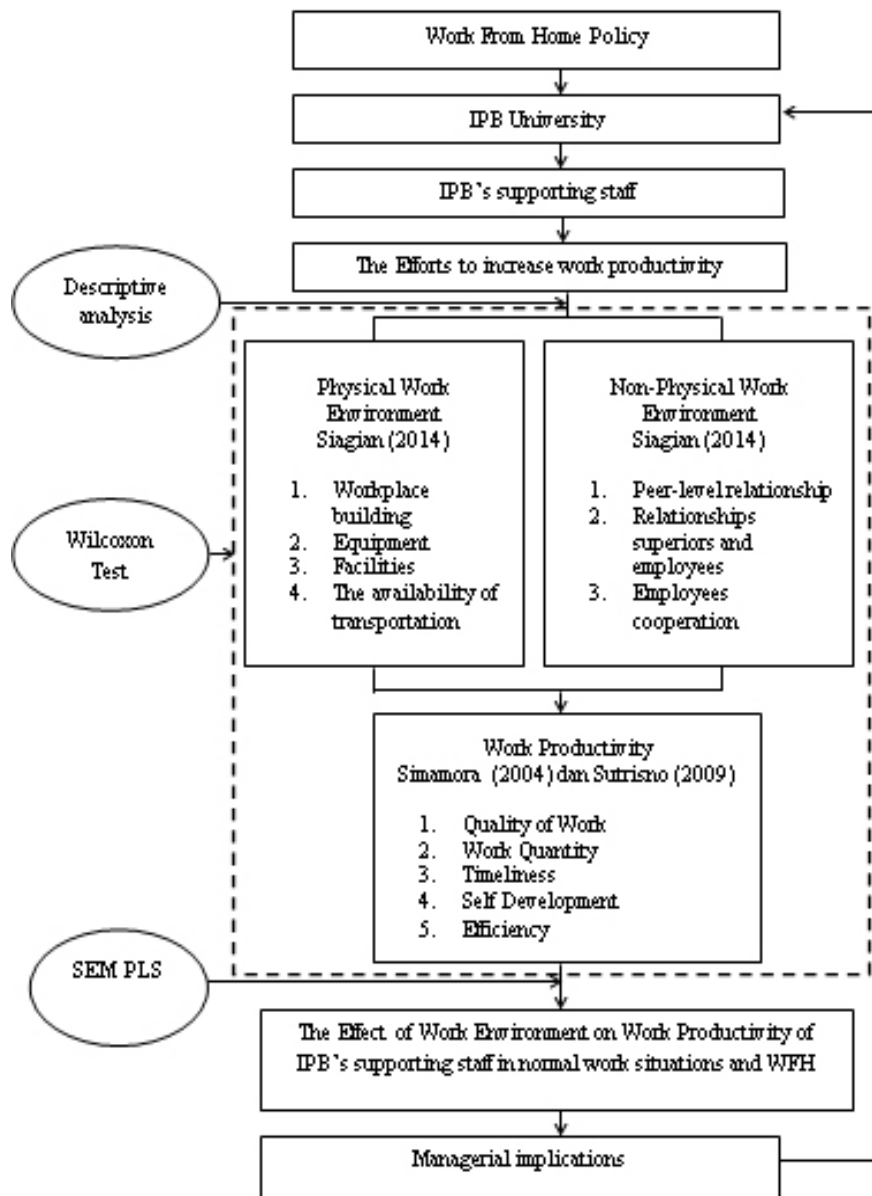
Work From Home Policy

IPB University

IPB's supporting staff

The Efforts to increase work productivity

Descriptive analysis

Wilcoxon Test

Physical Work Environment Siagian (2014)

1. Workplace building
2. Equipment
3. Facilities
4. The availability of transportation

Non-Physical Work Environment Siagian (2014)

1. Peer-level relationship
2. Relationships superiors and employees
3. Employees cooperation

Work Productivity Simamora (2004) dan Sutrisno (2009)

1. Quality of Work
2. Work Quantity
3. Timeliness
4. Self Development
5. Efficiency

SEM PLS

The Effect of Work Environment on Work Productivity of IPB's supporting staff in normal work situations and WFH

Managerial implications